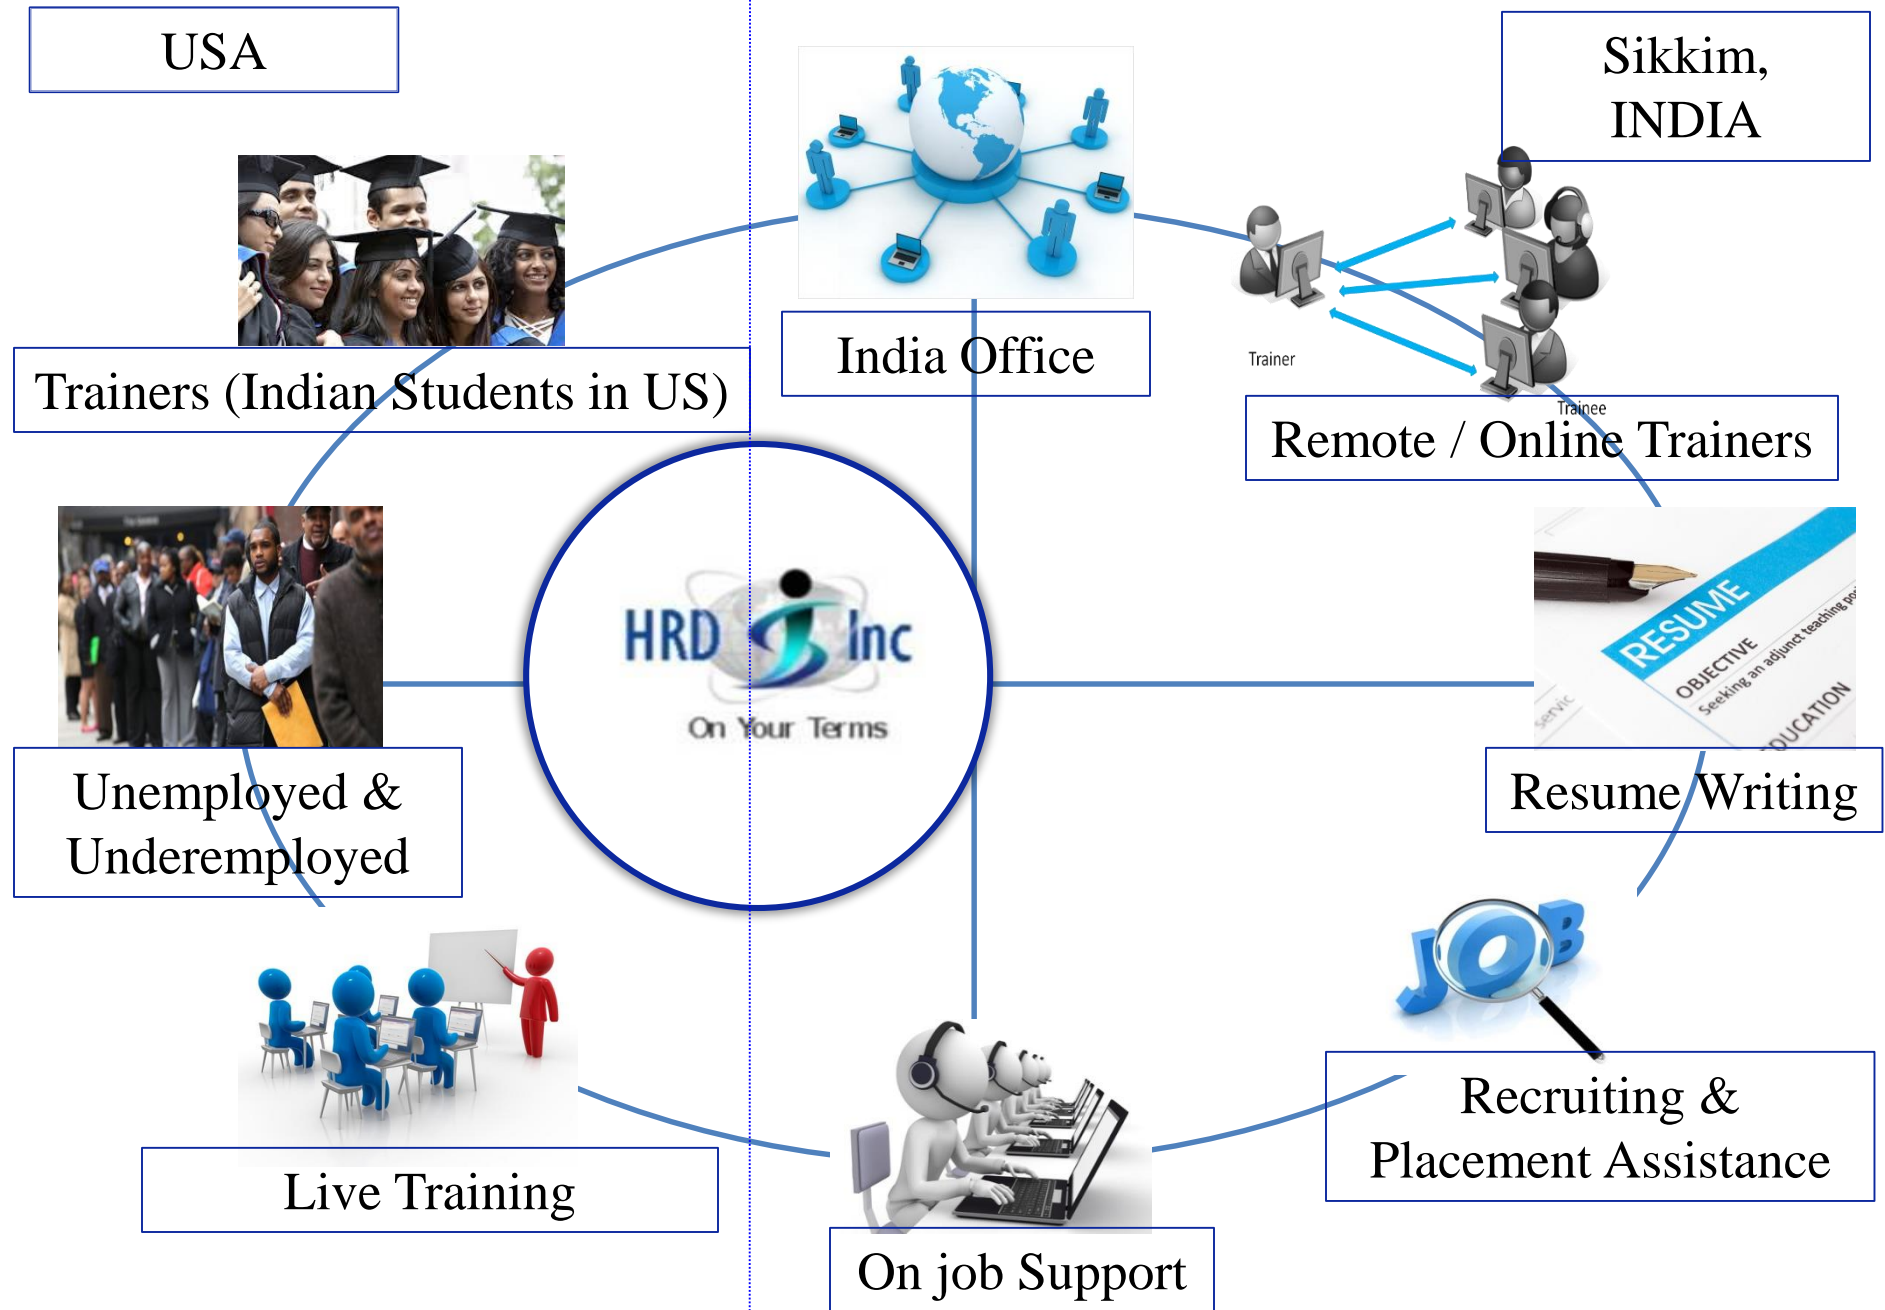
USA

Sikkim, INDIA

Trainers (Indian Students in US)

India Office

Trainer

Trainee

Remote / Online Trainers

HRD Inc

On Your Terms

RESUME

OBJECTIVE

Seeking an adjunct teaching pos

UCATION

Unemployed & Underemployed

Resume Writing

JOB

Recruiting & Placement Assistance

Live Training

On job Support